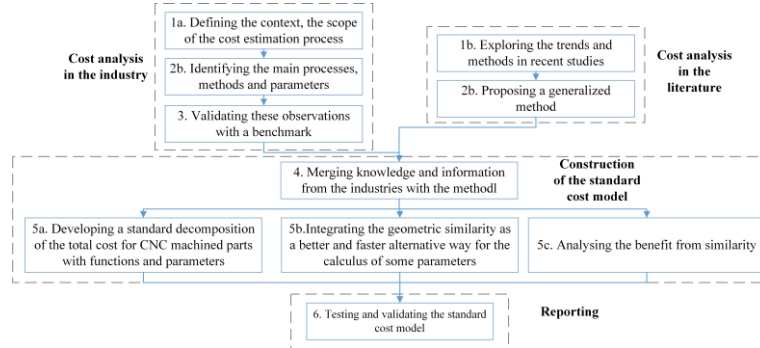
Cost analysis in the industry

1a. Defining the context, the scope of the cost estimation process

2b. Identifying the main processes, methods and parameters

3. Validating these observations with a benchmark

1b. Exploring the trends and methods in recent studies

2b. Proposing a generalized method

Cost analysis in the literature

Construction of the standard cost model

4. Merging knowledge and information from the industries with the methodl

5a. Developing a standard decomposition of the total cost for CNC machined parts with functions and parameters

5b.Integrating the geometric similarity as a better and faster alternative way for the calculus of some parameters

5c. Analysing the benefit from similarity

6. Testing and validating the standard cost model

Reporting